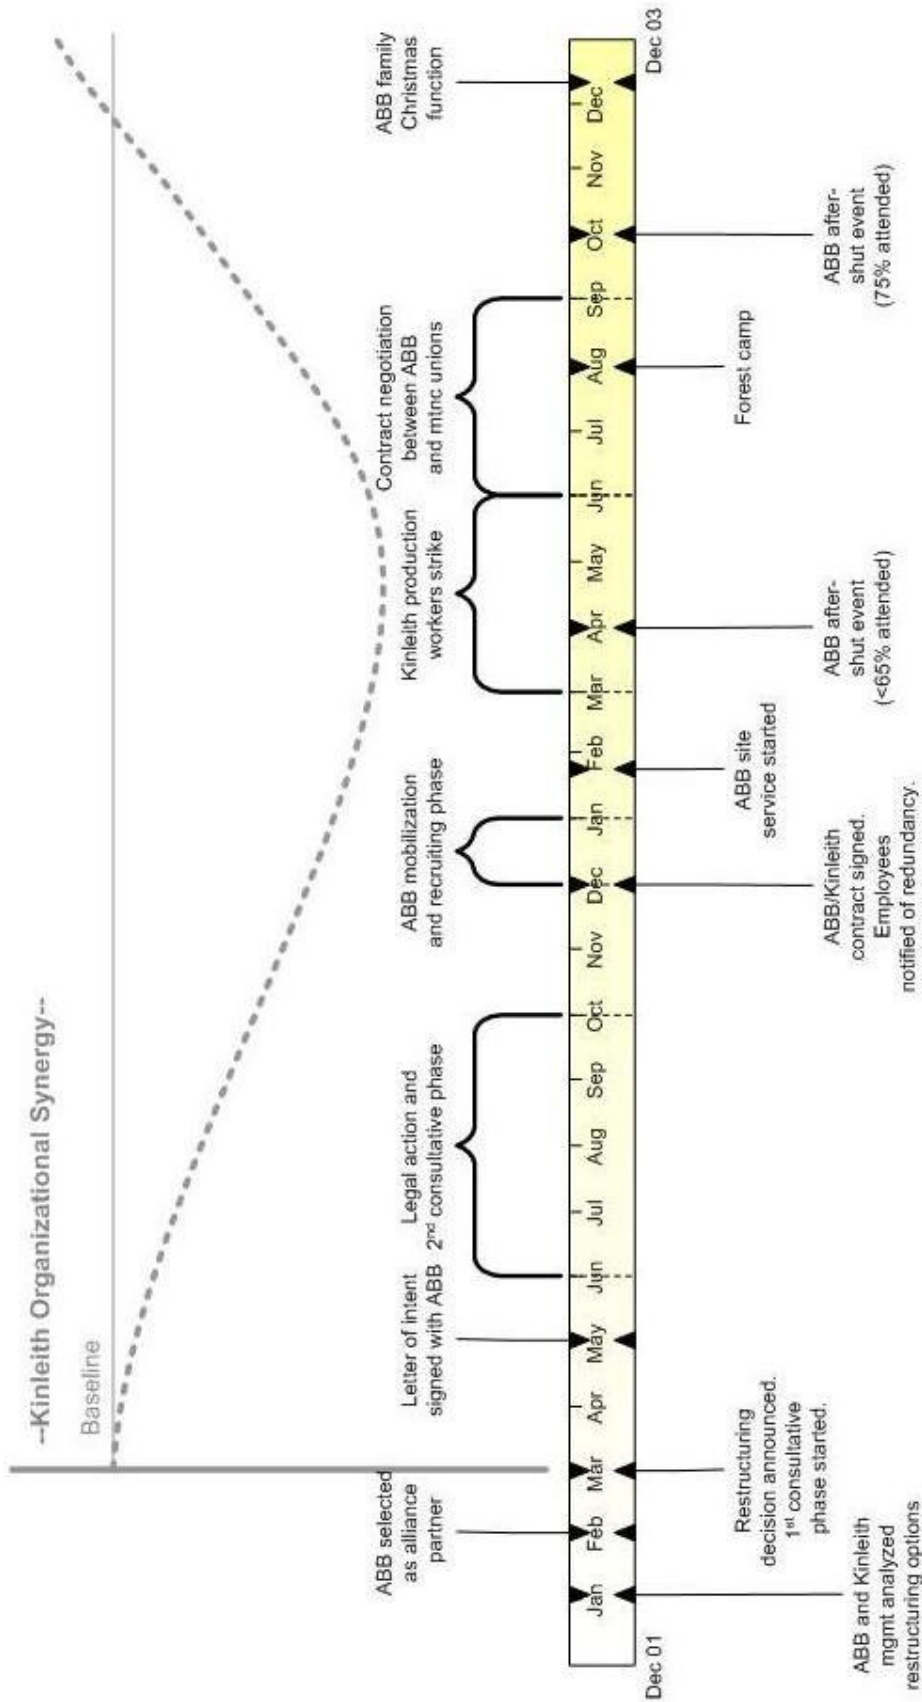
--Kinleith Organizational Synergy--

Baseline

Dec 01

Jan Feb Mar Apr May Jun Jul Aug Sep Oct Nov Dec Jan Feb Mar Apr May Jun Jul Aug Sep Oct Nov Dec

Dec 03

ABB selected as alliance partner

Letter of intent signed with ABB

Legal action and 2$^{nd}$ consultative phase

ABB mobilization and recruiting phase

Kinleith production workers strike

Contract negotiation between ABB and mtnc unions

ABB family Christmas function

ABB and Kinleith mgmt analyzed restructuring options

Restructuring decision announced. 1$^{st}$ consultative phase started.

ABB/Kinleith contract signed. Employees notified of redundancy.

ABB site service started

ABB after-shut event (<65% attended)

Forest camp

ABB after-shut event (75% attended)